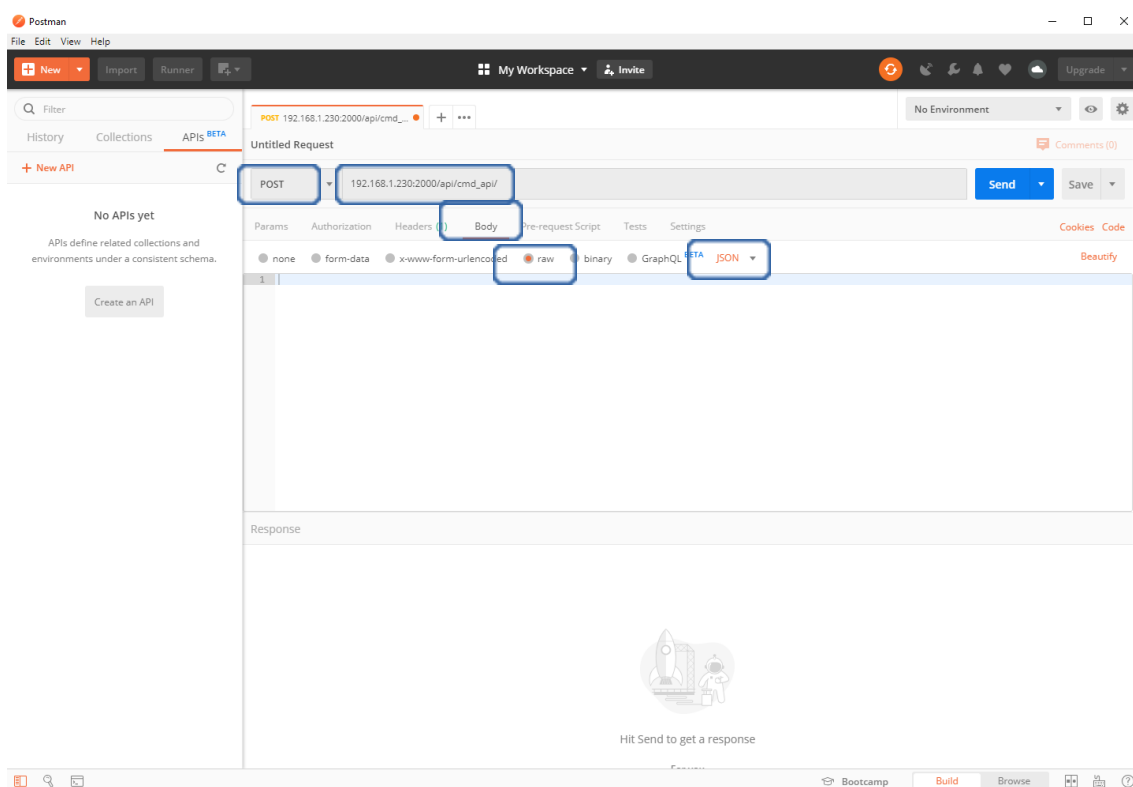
Postman
File Edit View Help
New Import Runner
My Workspace Invite
Upgrade
Filter
History Collections APIs BETA
+ New API
No APIs yet
APIs define related collections and environments under a consistent schema.
Create an API
POST 192.168.1.230:2000/api/cmd_...
No Environment
Untitled Request
Comments (0)
POST 192.168.1.230:2000/api/cmd_api/
Send Save
Params Authorization Headers (1) Body Pre-request Script Tests Settings
Cookies Code
none form-data x-www-form-urlencoded raw binary GraphQL BETA JSON
Beautify
1
Response
Hit Send to get a response
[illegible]
Bootcamp Build Browse